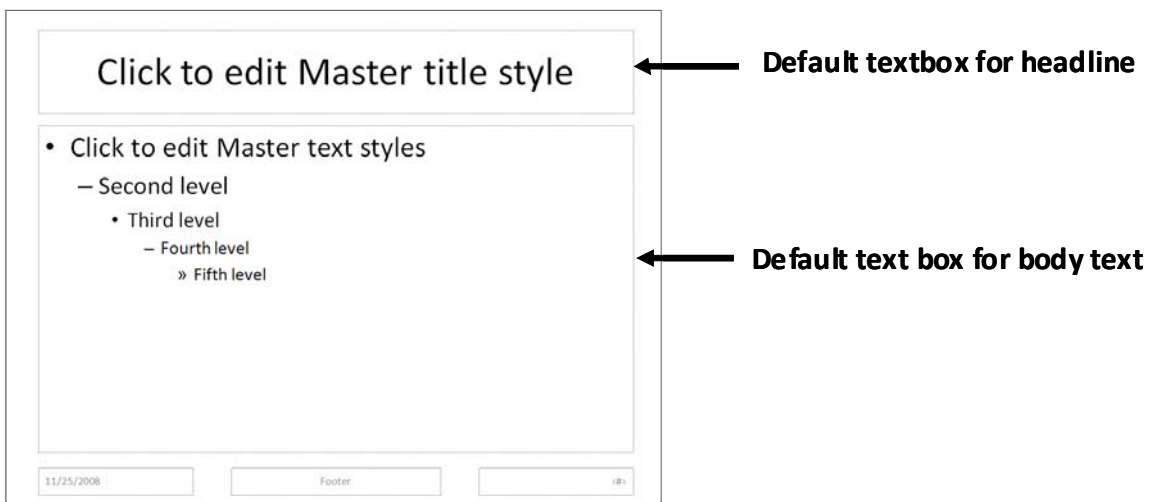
Click to edit Master title style

Default textbox for headline

• Click to edit Master text styles
– Second level
• Third level
– Fourth level
» Fifth level

Default text box for body text

11/25/2008

Footer

‹#›